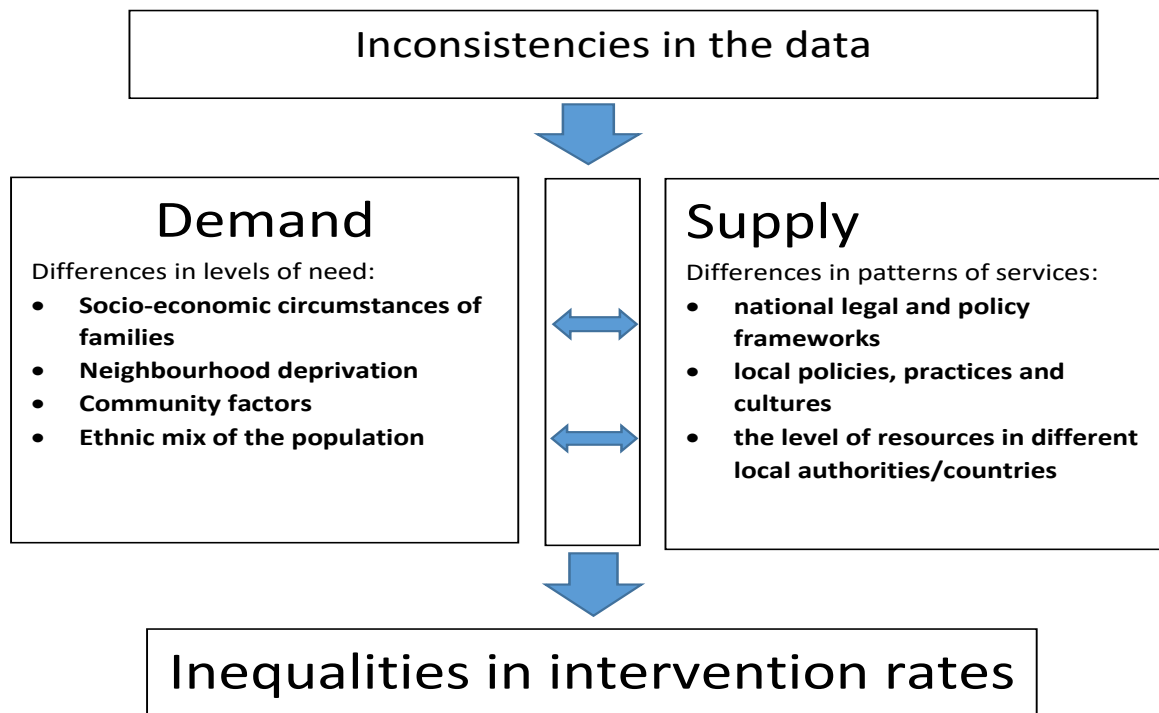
Inconsistencies in the data

Demand

Differences in levels of need:

- **Socio-economic circumstances of families**
- **Neighbourhood deprivation**
- **Community factors**
- **Ethnic mix of the population**

Supply

Differences in patterns of services:

- **national legal and policy frameworks**
- **local policies, practices and cultures**
- **the level of resources in different local authorities/countries**

Inequalities in intervention rates